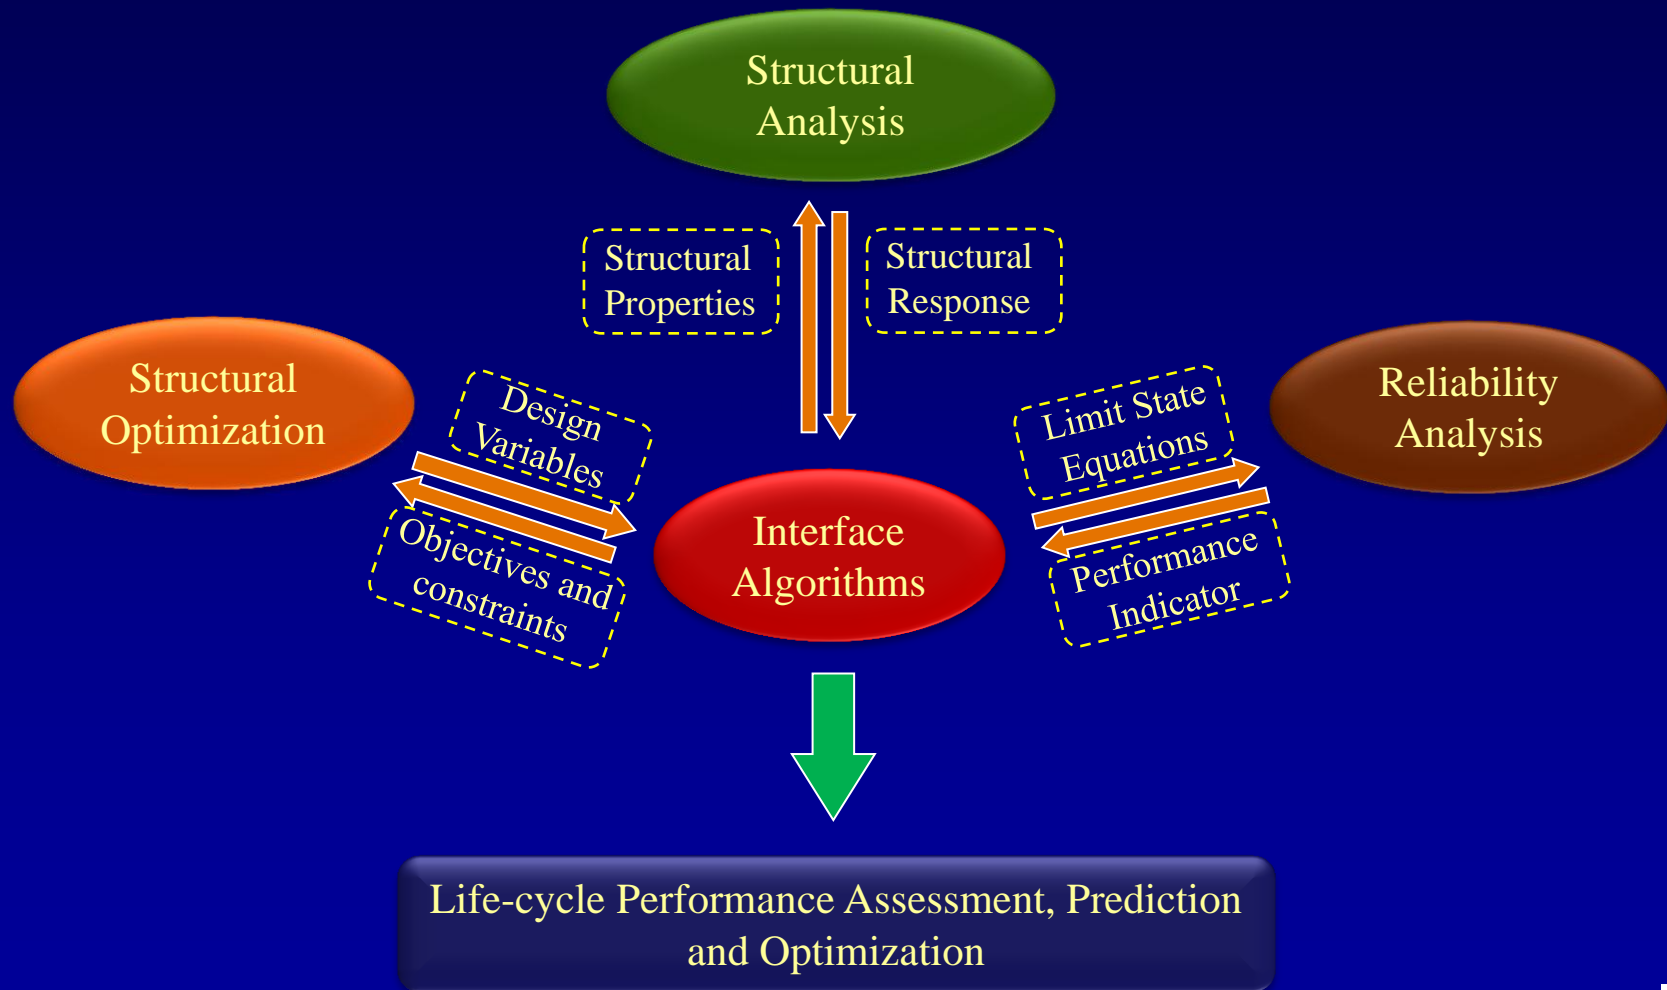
Structural Analysis

Structural Properties

Structural Response

Structural Optimization

Design Variables

Objectives and constraints

Interface Algorithms

Limit State Equations

Performance Indicator

Reliability Analysis

Life-cycle Performance Assessment, Prediction and Optimization